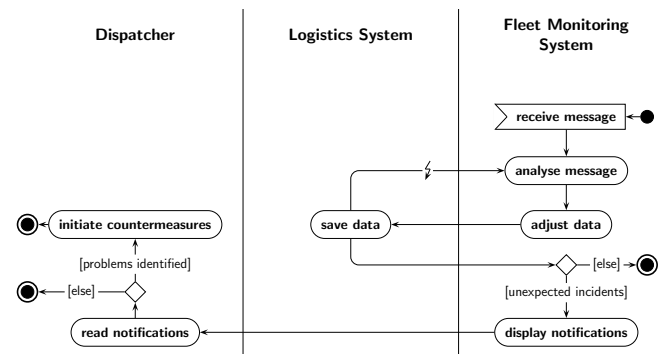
Dispatcher

Logistics System

Fleet Monitoring System

receive message

analyse message

initiate countermeasures

save data

adjust data

[else]

[problems identified]

[unexpected incidents]

[else]

read notifications

display notifications